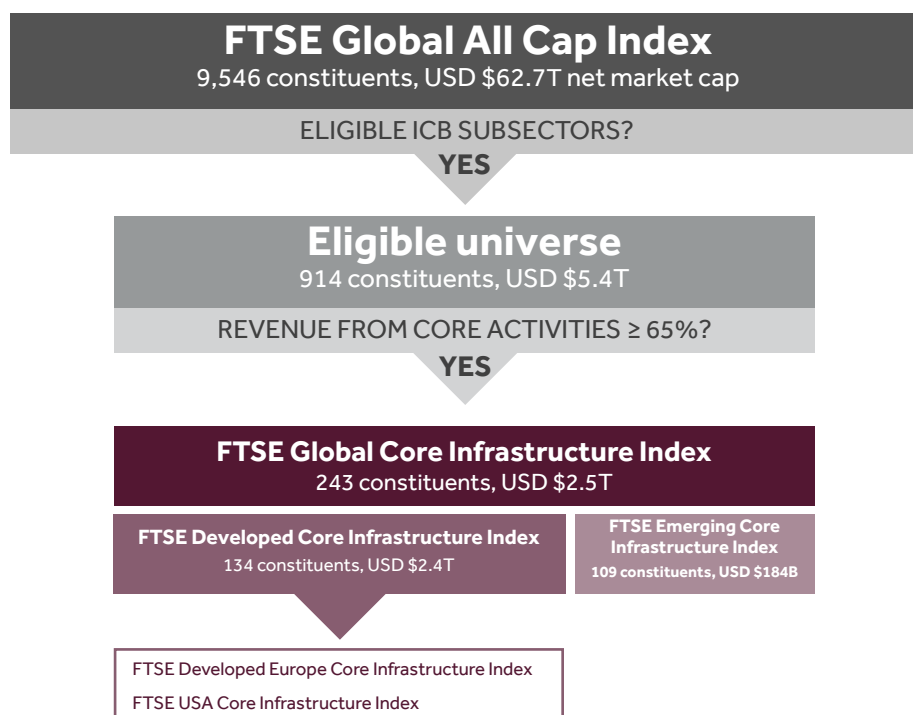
FTSE Global All Cap Index
9,546 constituents, USD $62.7T net market cap

ELIGIBLE ICB SUBSECTORS?

YES

Eligible universe
914 constituents, USD $5.4T

REVENUE FROM CORE ACTIVITIES ≥ 65%?

YES

FTSE Global Core Infrastructure Index
243 constituents, USD $2.5T

FTSE Developed Core Infrastructure Index
134 constituents, USD $2.4T

FTSE Emerging Core Infrastructure Index
109 constituents, USD $184B

FTSE Developed Europe Core Infrastructure Index

FTSE USA Core Infrastructure Index